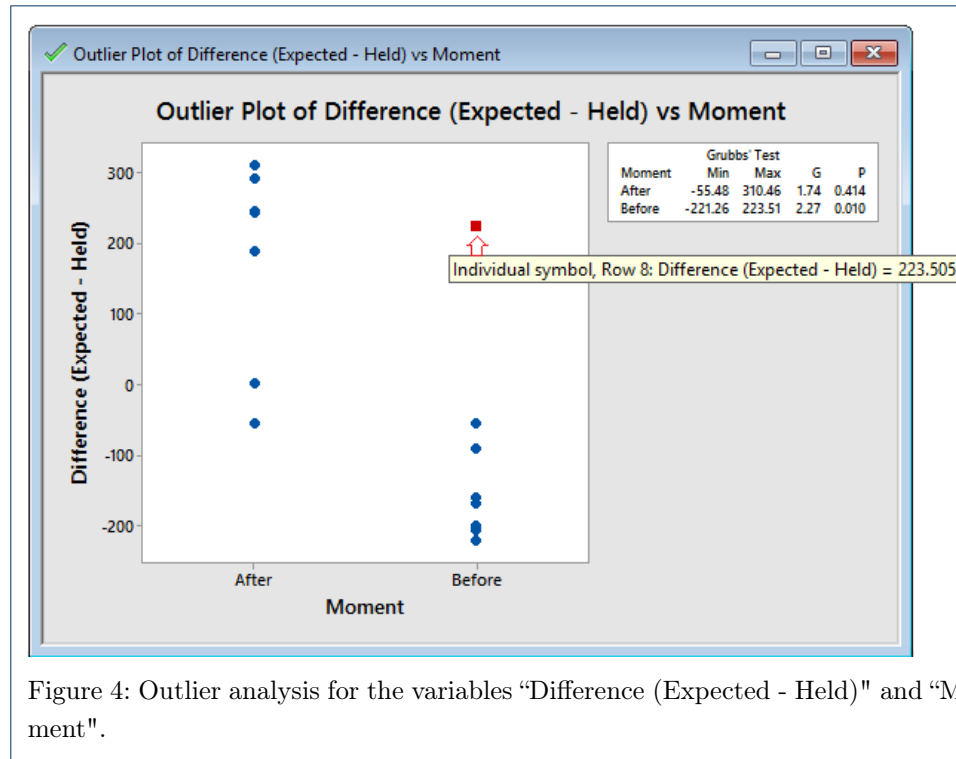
Outlier Plot of Difference (Expected - Held) vs Moment

Outlier Plot of Difference (Expected - Held) vs Moment

| Moment | Min | Max | G | P |
|---|---|---|---|---|
| After | -55.48 | 310.46 | 1.74 | 0.414 |
| Before | -221.26 | 223.51 | 2.27 | 0.010 |

Grubbs' Test

Individual symbol, Row 8: Difference (Expected - Held) = 223.505

300
200
100
0
-100
-200

Difference (Expected - Held)

After
Before
Moment

Figure 4: Outlier analysis for the variables "Difference (Expected - Held)" and "M ment".